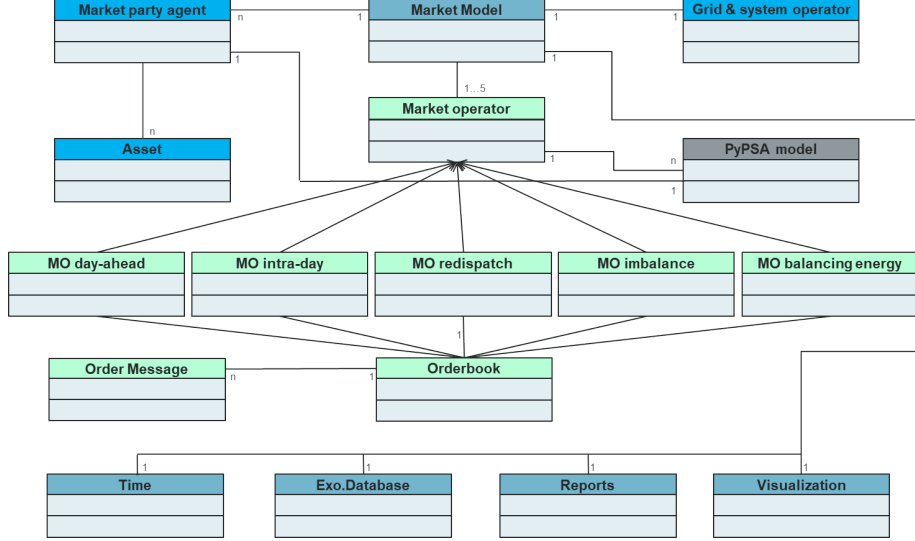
Market party agent
n
1
Market Model
1
1
Grid & system operator
1
1
1...5
Market operator
n
Asset
1
n
PyPSA model
1
MO day-ahead
MO intra-day
MO redispatch
MO imbalance
MO balancing energy
1
Order Message
n
1
Orderbook
1
Time
1
Exo.Database
1
Reports
1
Visualization